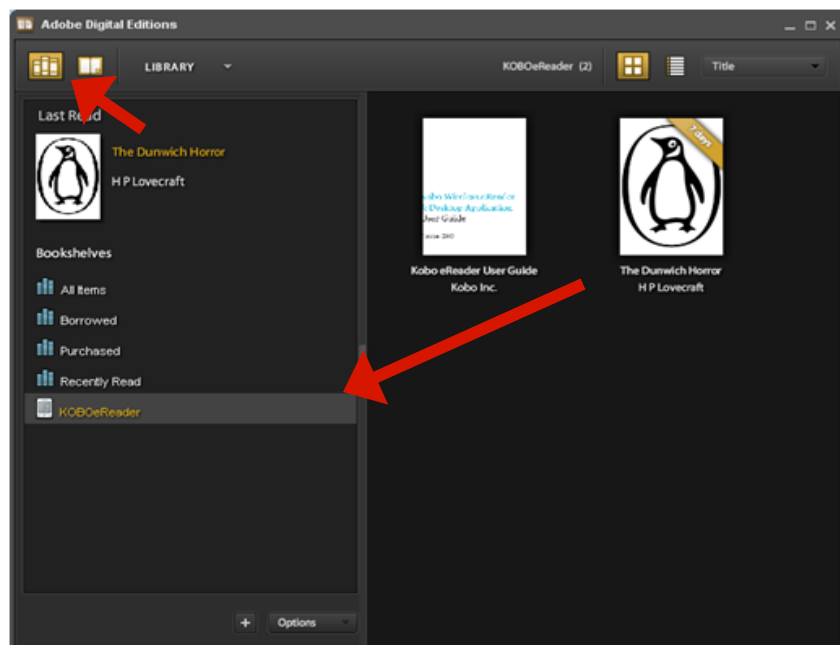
Adobe Digital Editions

LIBRARY

KOBOeReader (2)

Title

Last Read

The Dunwich Horror

H P Lovecraft

Bookshelves

All Items

Borrowed

Purchased

Recently Read

KOBOeReader

Kobo Wireless Reader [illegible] Desktop Application User Guide

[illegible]

Kobo eReader User Guide

Kobo Inc.

7 days

The Dunwich Horror

H P Lovecraft

+

Options